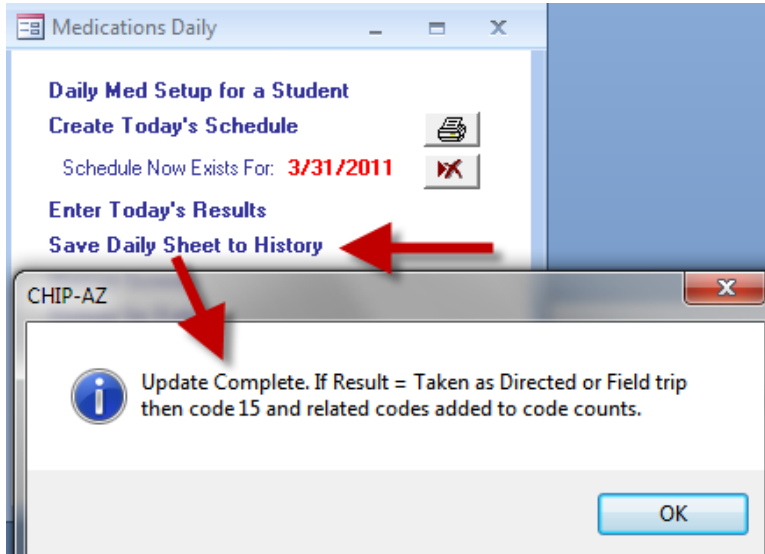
Medications Daily

Daily Med Setup for a Student

Create Today's Schedule

Schedule Now Exists For: 3/31/2011

Enter Today's Results

Save Daily Sheet to History

CHIP-AZ

Update Complete. If Result = Taken as Directed or Field trip then code 15 and related codes added to code counts.

OK